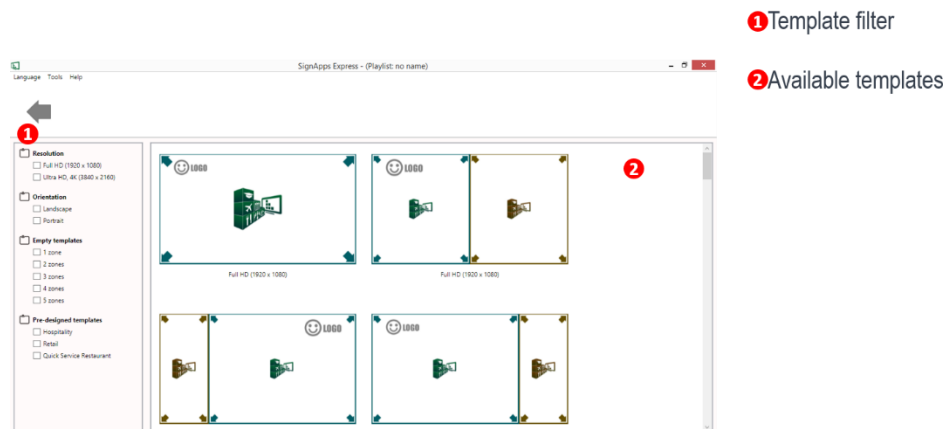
1 Template filter

2 Available templates

SignApps Express - (Playlist: no name)

Language Tools Help

1

Resolution
Full HD (1920 x 1080)
Ultra HD, 4K (3840 x 2160)

Orientation
Landscape
Portrait

Empty templates
1 zone
2 zones
3 zones
4 zones
5 zones

Pre-designed templates
Hospitality
Retail
Quick Service Restaurant

LOGO

Full HD (1920 x 1080)

LOGO

Full HD (1920 x 1080)

2

LOGO

LOGO